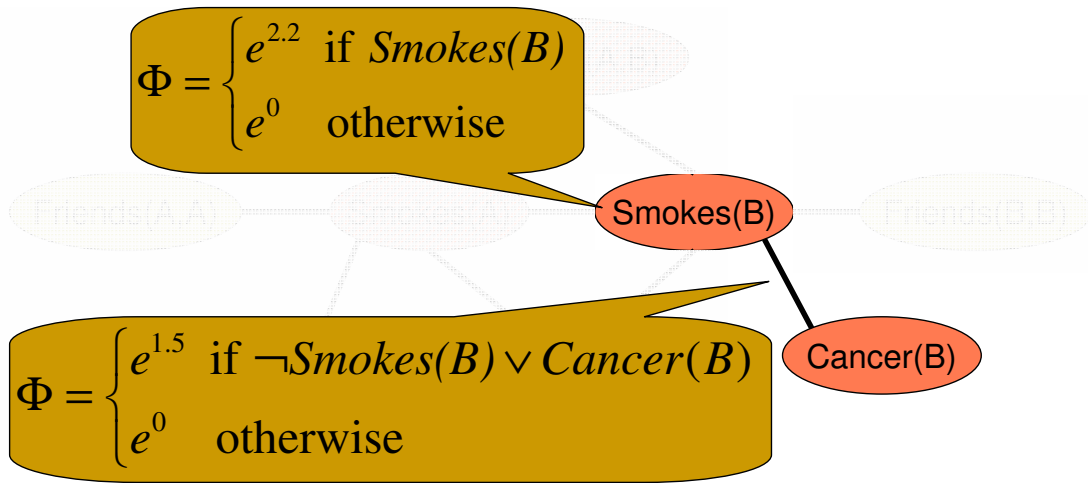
$\Phi = \begin{cases} e^{2.2} & \text{if } Smokes(B) \\ e^{0} & \text{otherwise} \end{cases}$

Friends(A,A)

Smokes(A)

Smokes(B)

Friends(B,B)

$\Phi = \begin{cases} e^{1.5} & \text{if } \neg Smokes(B) \vee Cancer(B) \\ e^{0} & \text{otherwise} \end{cases}$

Cancer(B)